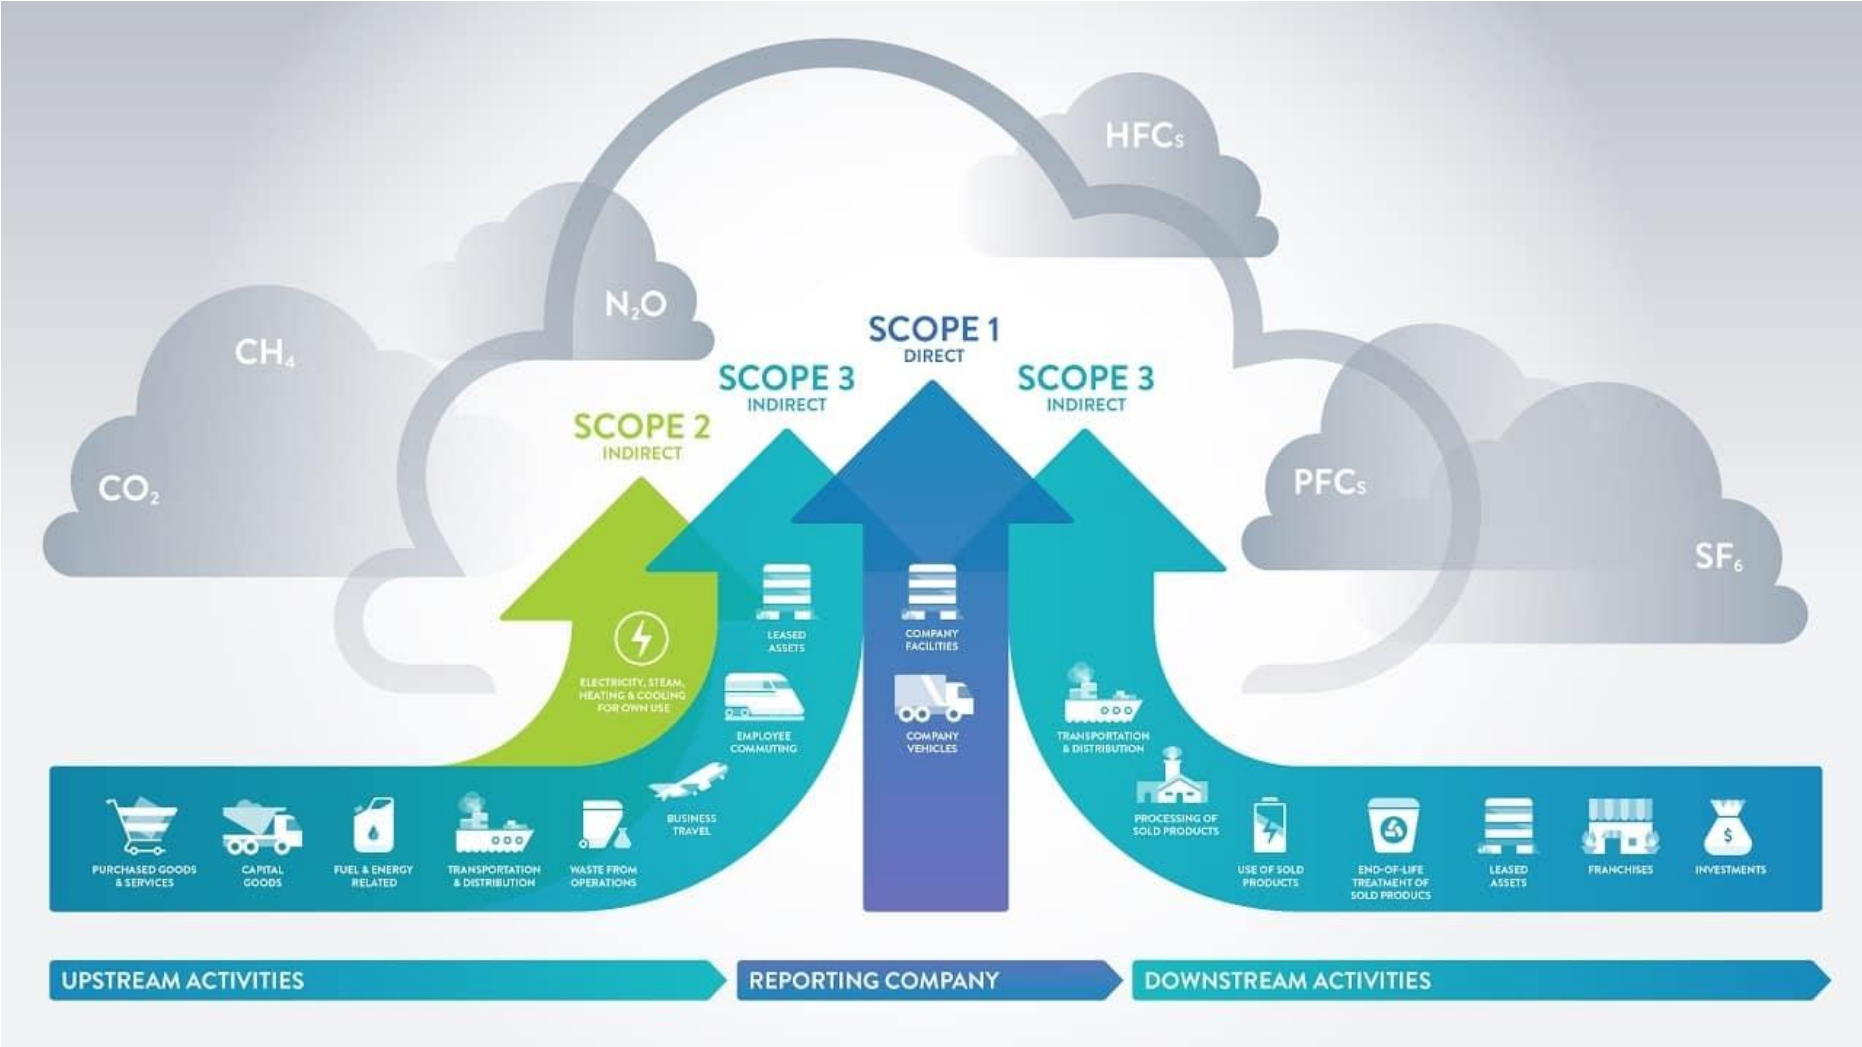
HFCs

$N_2O$

$CH_4$

$CO_2$

PFCs

$SF_6$

SCOPE 1
DIRECT

SCOPE 3
INDIRECT

SCOPE 3
INDIRECT

SCOPE 2
INDIRECT

ELECTRICITY, STEAM, HEATING & COOLING FOR OWN USE

LEASED ASSETS

EMPLOYEE COMMUTING

BUSINESS TRAVEL

COMPANY FACILITIES

COMPANY VEHICLES

TRANSPORTATION & DISTRIBUTION

PROCESSING OF SOLD PRODUCTS

PURCHASED GOODS & SERVICES

CAPITAL GOODS

FUEL & ENERGY RELATED

TRANSPORTATION & DISTRIBUTION

WASTE FROM OPERATIONS

USE OF SOLD PRODUCTS

END-OF-LIFE TREATMENT OF SOLD PRODUCS

LEASED ASSETS

FRANCHISES

INVESTMENTS

UPSTREAM ACTIVITIES

REPORTING COMPANY

DOWNSTREAM ACTIVITIES